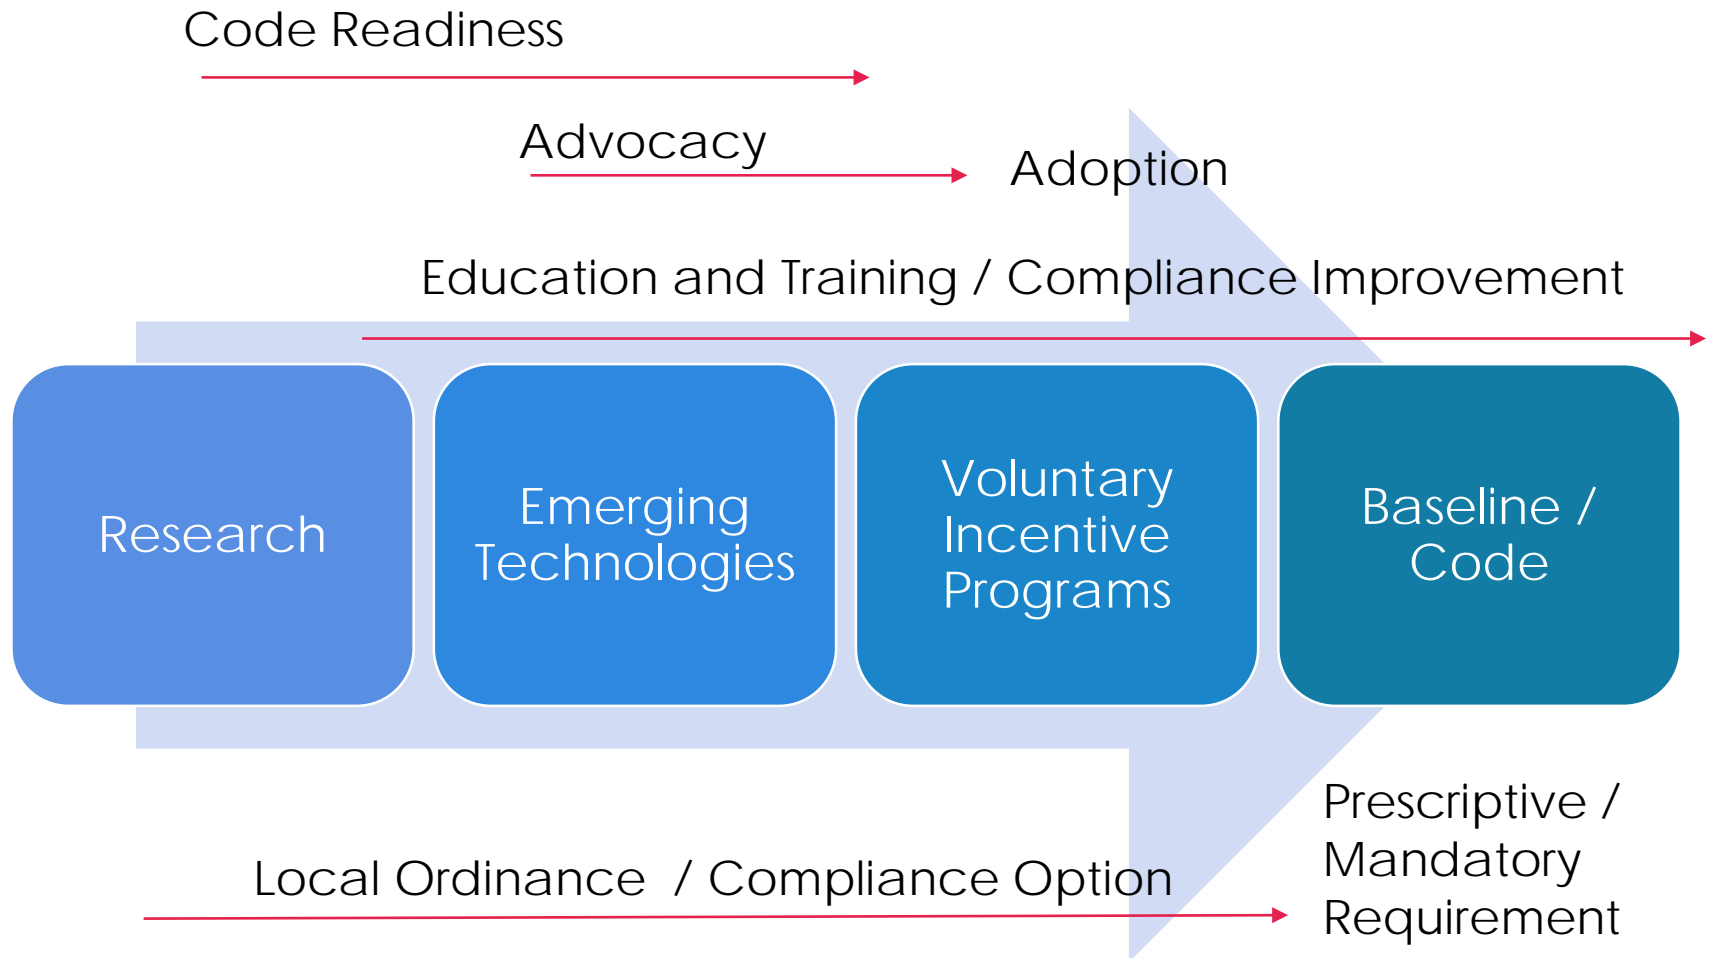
Code Readiness

Advocacy

Adoption

Education and Training / Compliance Improvement

Research

Emerging Technologies

Voluntary Incentive Programs

Baseline / Code

Local Ordinance / Compliance Option

Prescriptive / Mandatory Requirement